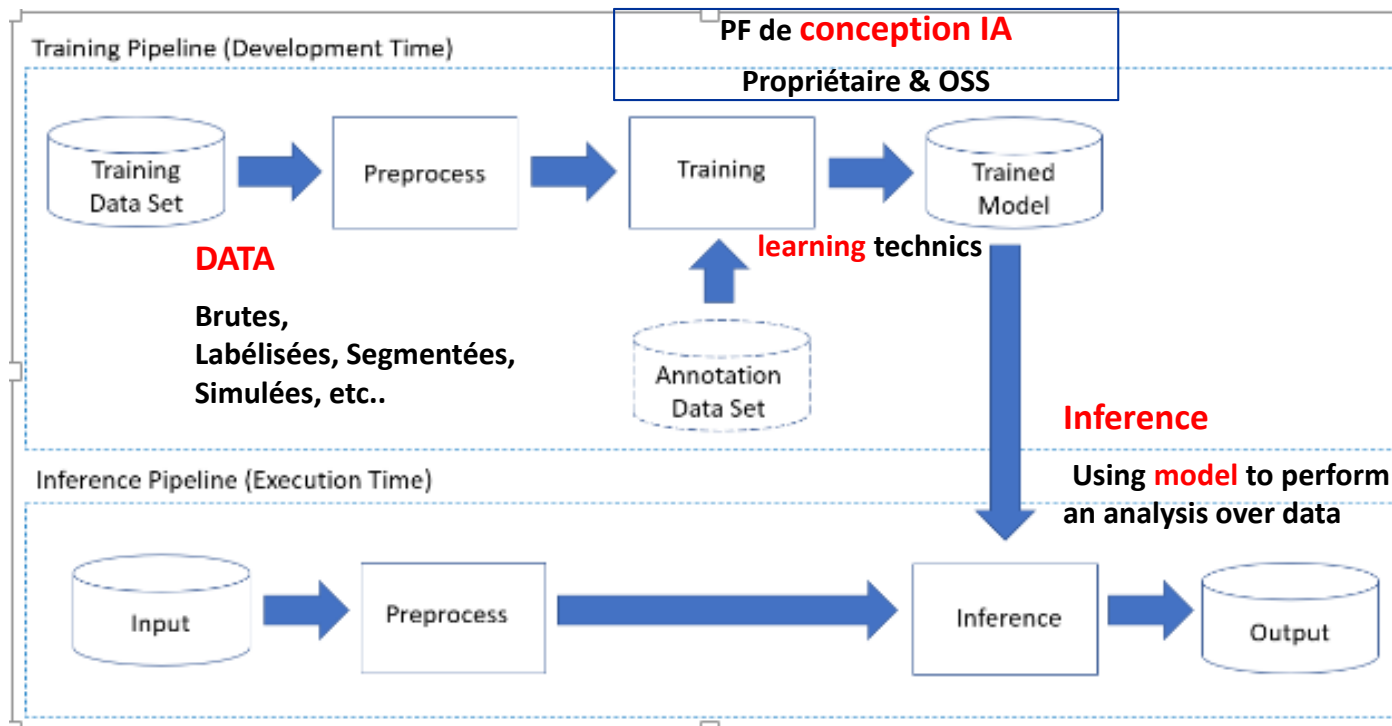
Training Pipeline (Development Time)

PF de conception IA

Propriétaire & OSS

Training Data Set

Preprocess

Training

Trained Model

learning technics

DATA

Brutes,
Labélisées, Segmentées,
Simulées, etc..

Annotation Data Set

Inference

Using model to perform an analysis over data

Inference Pipeline (Execution Time)

Input

Preprocess

Inference

Output